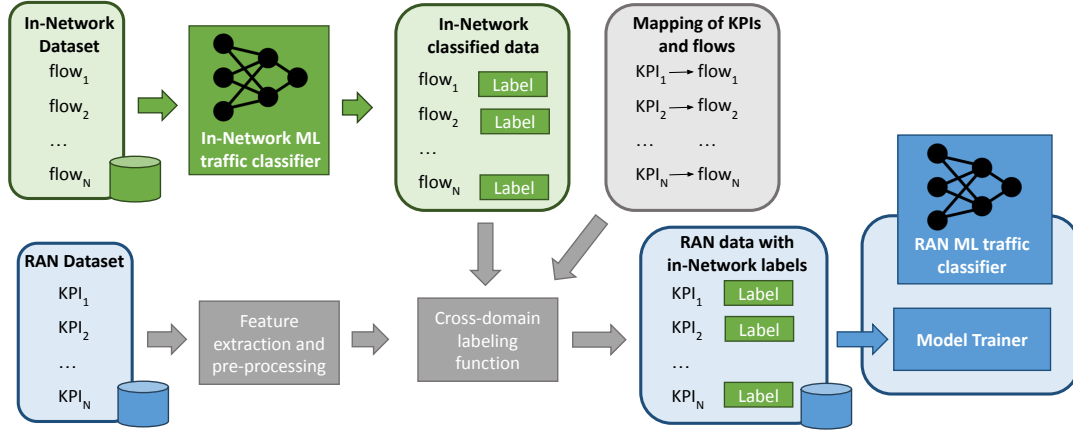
In-Network Dataset

flow$_1$

flow$_2$

…

flow$_N$

In-Network ML traffic classifier

In-Network classified data

flow$_1$ Label

flow$_2$ Label

…

flow$_N$ Label

Mapping of KPIs and flows

KPI$_1$ → flow$_1$

KPI$_2$ → flow$_2$

… …

KPI$_N$ → flow$_N$

RAN Dataset

KPI$_1$

KPI$_2$

…

KPI$_N$

Feature extraction and pre-processing

Cross-domain labeling function

RAN data with in-Network labels

KPI$_1$ Label

KPI$_2$ Label

…

KPI$_N$ Label

RAN ML traffic classifier

Model Trainer